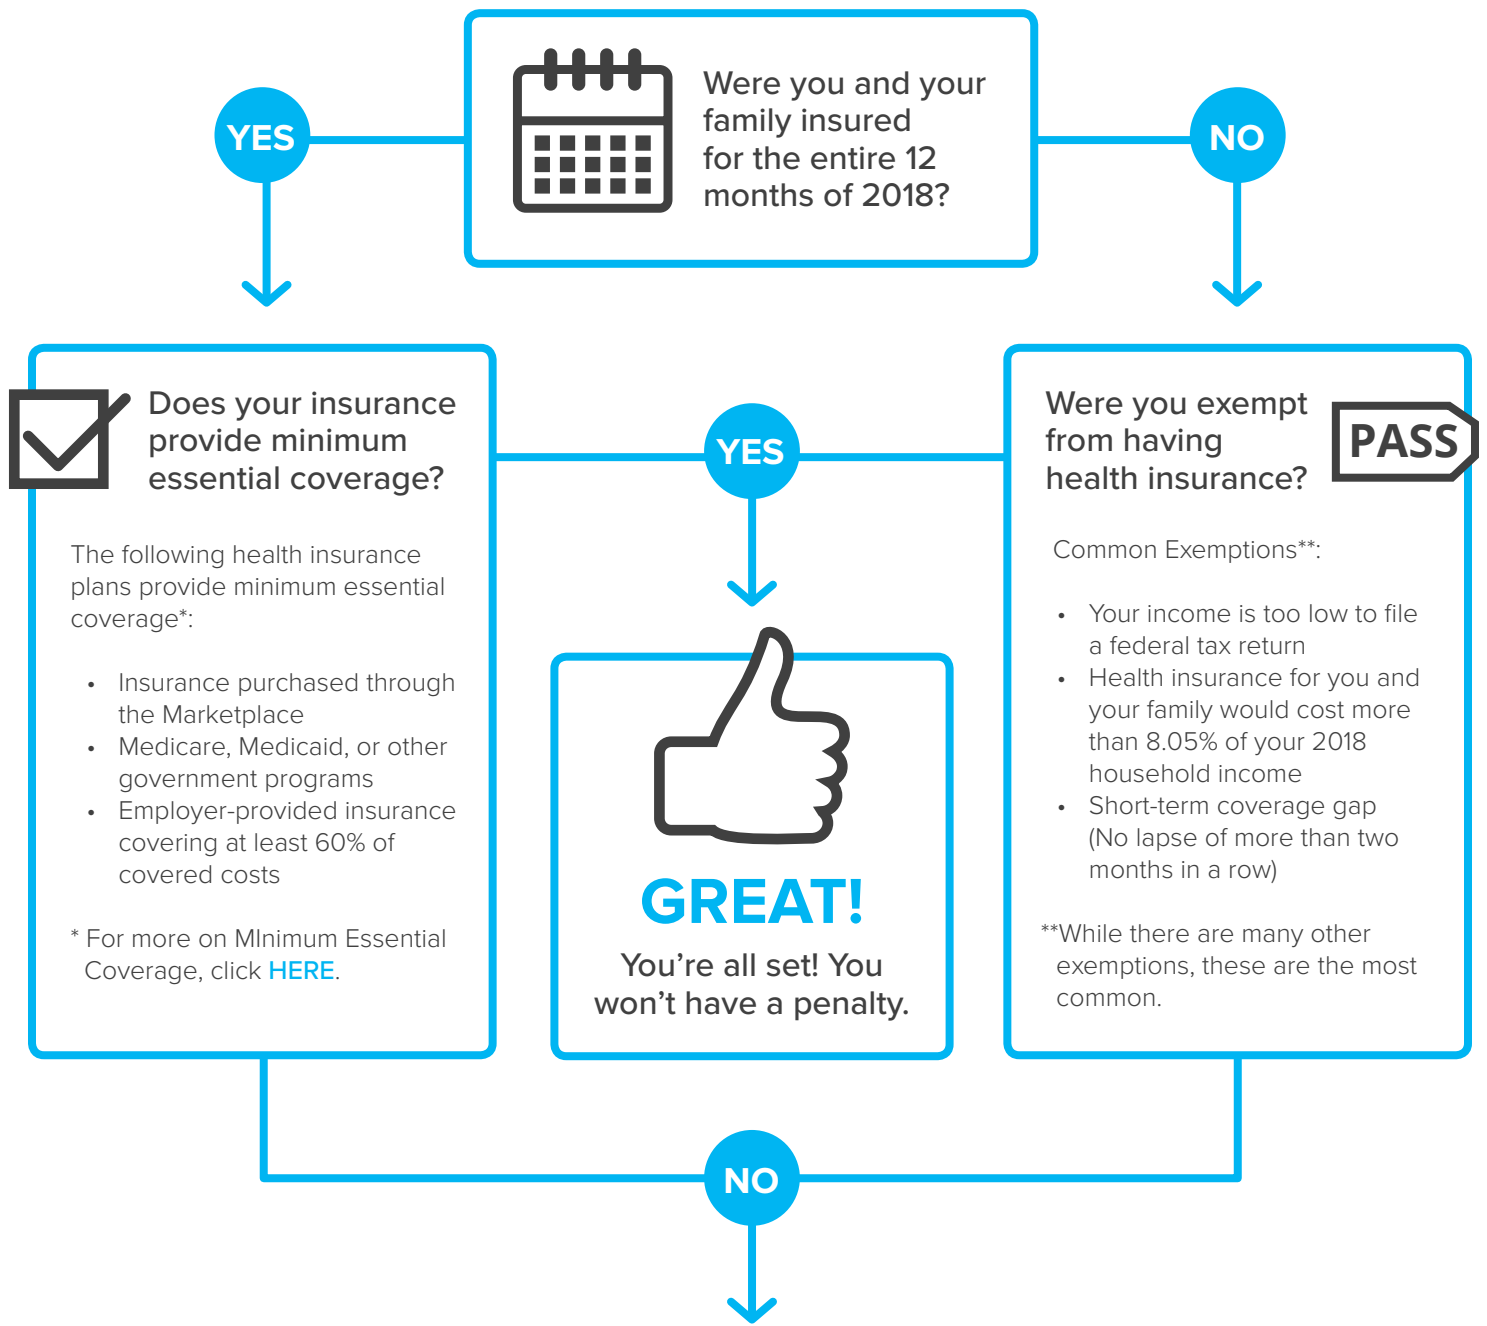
Were you and your family insured for the entire 12 months of 2018?

YES

NO

Does your insurance provide minimum essential coverage?

The following health insurance plans provide minimum essential coverage*:

- Insurance purchased through the Marketplace
- Medicare, Medicaid, or other government programs
- Employer-provided insurance covering at least 60% of covered costs

* For more on MInimum Essential Coverage, click HERE.

YES

GREAT!

You're all set! You won't have a penalty.

Were you exempt from having health insurance?

PASS

Common Exemptions**:

- Your income is too low to file a federal tax return
- Health insurance for you and your family would cost more than 8.05% of your 2018 household income
- Short-term coverage gap (No lapse of more than two months in a row)

**While there are many other exemptions, these are the most common.

NO